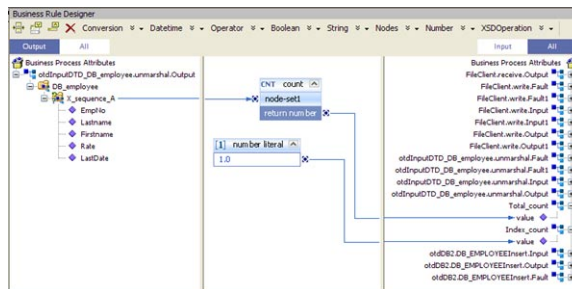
Business Rule Designer

Conversion ▾ Datetime ▾ Operator ▾ Boolean ▾ String ▾ Nodes ▾ Number ▾ XSDOperation ▾

Output All

Business Process Attributes
otdInputDTD_DB_employee.unmarshal.Output
DB_employee
X_sequence_A
EmpNo
Lastname
Firstname
Rate
LastDate

CNT count
node-set1
return number

[1] number literal
1.0

Input All

Business Process Attributes
FileClient.receive.Output
FileClient.write.Fault
FileClient.write.Fault1
FileClient.write.Input
FileClient.write.Input1
FileClient.write.Output
FileClient.write.Output1
otdInputDTD_DB_employee.unmarshal.Fault
otdInputDTD_DB_employee.unmarshal.Fault1
otdInputDTD_DB_employee.unmarshal.Input
otdInputDTD_DB_employee.unmarshal.Output
Total_count
value
Index_count
value
otdDB2.DB_EMPLOYEEInsert.Input
otdDB2.DB_EMPLOYEEInsert.Output
otdDB2.DB_EMPLOYEEInsert.Fault